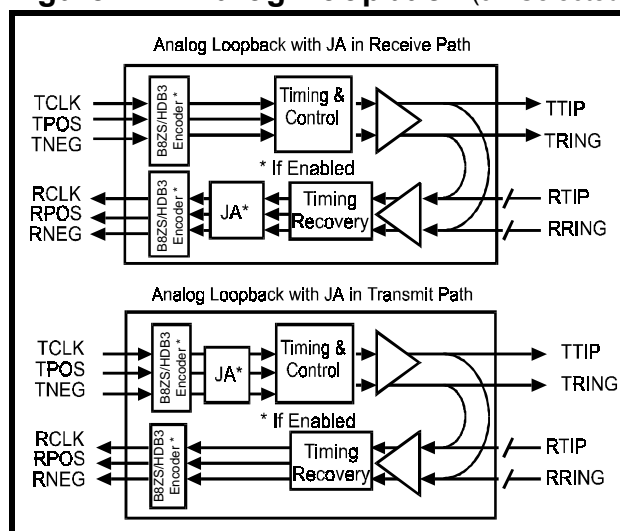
Analog Loopback with JA in Receive Path

TCLK
TPOS
TNEG

B8ZS/HDB3 Encoder *

Timing & Control

TTIP
TRING

* If Enabled

RCLK
RPOS
RNEG

B8ZS/HDB3 Encoder *

JA*

Timing Recovery

RTIP
RRING

Analog Loopback with JA in Transmit Path

TCLK
TPOS
TNEG

B8ZS/HDB3 Encoder *

JA*

Timing & Control

TTIP
TRING

* If Enabled

RCLK
RPOS
RNEG

B8ZS/HDB3 Encoder *

Timing Recovery

RTIP
RRING